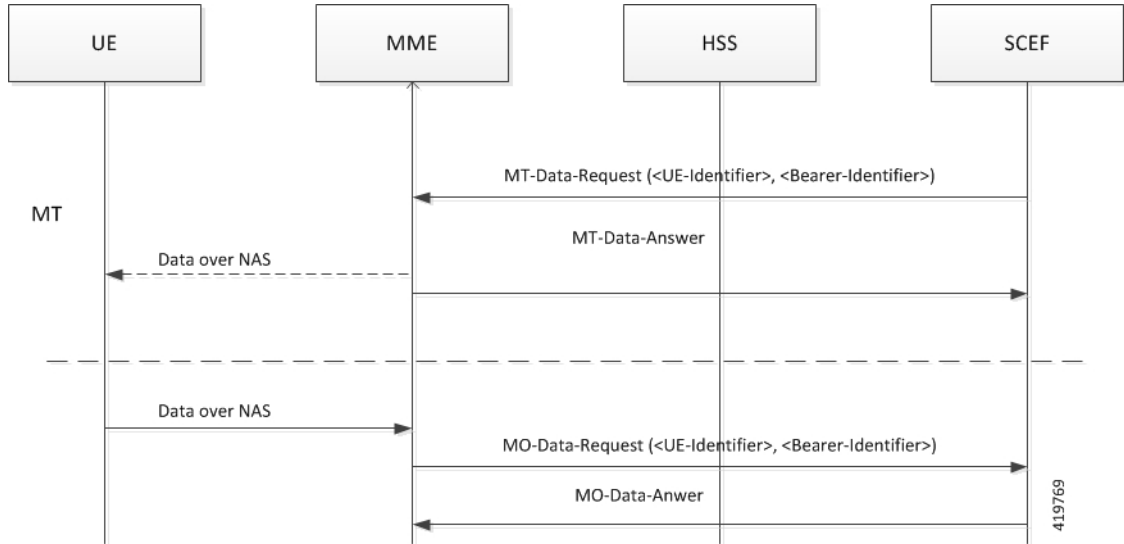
UE

MME

HSS

SCEF

MT-Data-Request (<UE-Identifier>, <Bearer-Identifier>)

MT

MT-Data-Answer

Data over NAS

Data over NAS

MO-Data-Request (<UE-Identifier>, <Bearer-Identifier>)

MO-Data-Anwer

419769